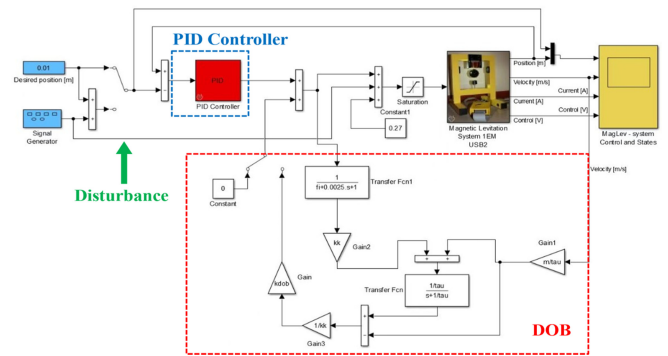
PID Controller

0.01
Desired position [m]

Signal Generator

PID
PID Controller

Saturation

Constant1

0.27

Magnetic Levitation System 1EM USB2

Position [m]
Velocity [m/s]
Current [A]
Current [A]
Control [V]
Control [V]

MagLev - system Control and States

Velocity [m/s]

Disturbance

0
Constant

$\frac{1}{\text{fi}+0.0025.\text{s}+1}$
Transfer Fcn1

kk
Gain2

Gain1
m/tau

kdob
Gain

$\frac{1/\text{tau}}{\text{s}+1/\text{tau}}$
Transfer Fcn

1/kk
Gain3

DOB